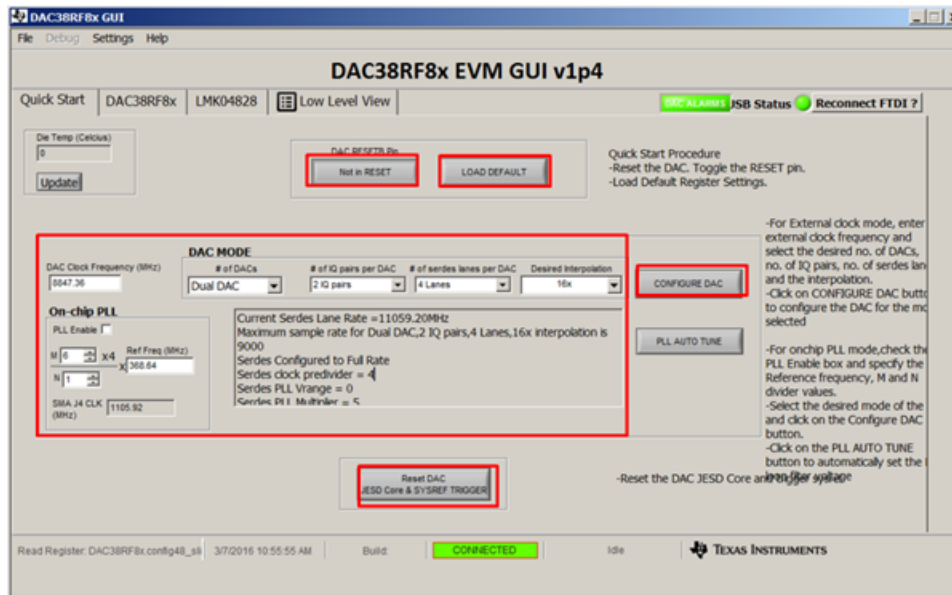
DAC38RF8x GUI

File Debug Settings Help

DAC38RF8x EVM GUI v1p4

Quick Start | DAC38RF8x | LMK04828 | Low Level View

DAC ALARMS USB Status Reconnect FTDI ?

Die Temp (Celcius)
0
Update

DAC RESETB Pin
Not in RESET
LOAD DEFAULT

Quick Start Procedure
-Reset the DAC. Toggle the RESET pin.
-Load Default Register Settings.

DAC MODE
DAC Clock Frequency (MHz)
8847.36
# of DACs
Dual DAC
# of IQ pairs per DAC
2 IQ pairs
# of serdes lanes per DAC
4 Lanes
Desired Interpolation
16x

CONFIGURE DAC

On-chip PLL
PLL Enable
M 6 x4
N 1
Ref Freq (MHz)
x 368.64
SMA J4 CLK (MHz) 1105.92

Current Serdes Lane Rate =11059.20MHz
Maximum sample rate for Dual DAC,2 IQ pairs,4 Lanes,16x interpolation is 9000
Serdes Configured to Full Rate
Serdes clock predivider = 4
Serdes PLL Vrange = 0
Serdes PLL Multipler = 5

PLL AUTO TUNE

-For External clock mode, enter external clock frequency and select the desired no. of DACs, no. of IQ pairs, no. of serdes lan and the interpolation.
-Click on CONFIGURE DAC butto to configure the DAC for the mo selected

-For onchip PLL mode,check the PLL Enable box and specify the Reference frequency, M and N divider values.
-Select the desired mode of the and click on the Configure DAC button.
-Click on the PLL AUTO TUNE button to automatically set the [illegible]

Reset DAC
JESD Core & SYSREF TRIGGER

-Reset the DAC JESD Core and trigger sysref

Read Register: DAC38RF8x.config48_sli 3/7/2016 10:55:55 AM Build: CONNECTED Idle TEXAS INSTRUMENTS